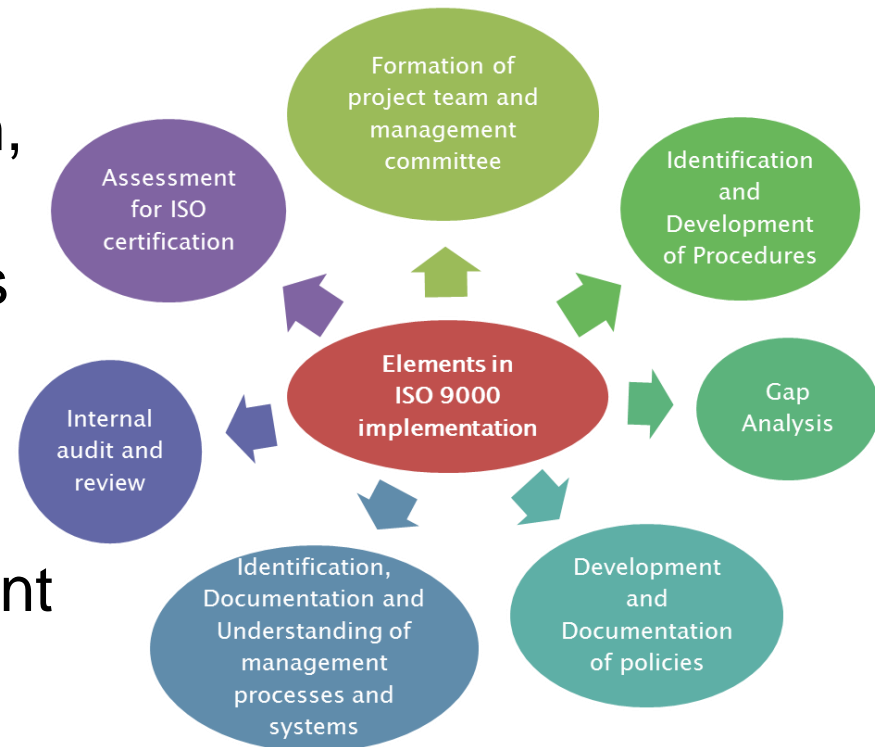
n,

s

nt

Formation of project team and management committee

Assessment for ISO certification

Identification and Development of Procedures

Elements in ISO 9000 implementation

Gap Analysis

Internal audit and review

Identification, Documentation and Understanding of management processes and systems

Development and Documentation of policies